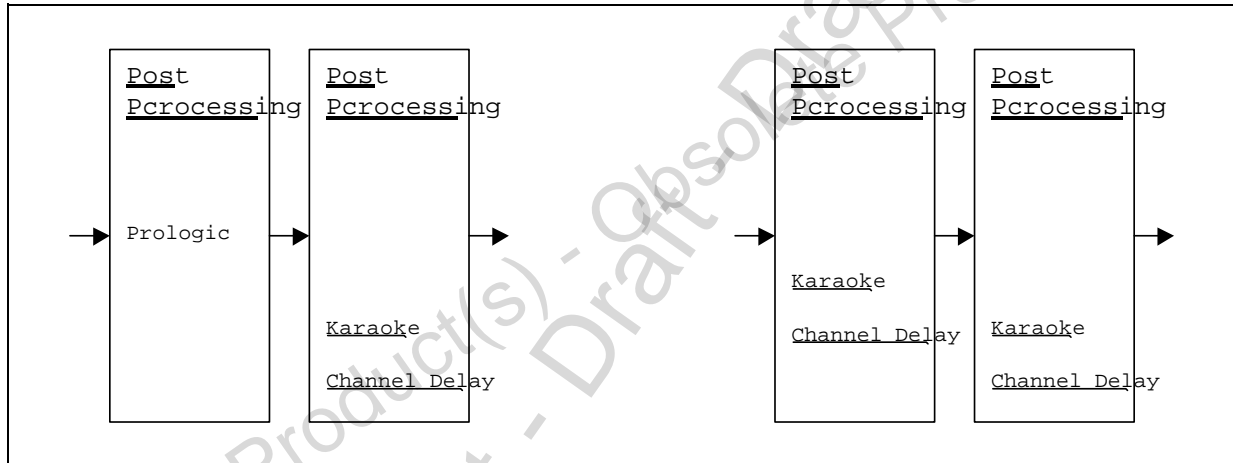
Post Pcrocessing

Prologic

Post Pcrocessing

Karaoke

Channel Delay

Post Pcrocessing

Karaoke

Channel Delay

Post Pcrocessing

Karaoke

Channel Delay

Product(s) - Obsolete Product(s) - Draft - Draft Pro